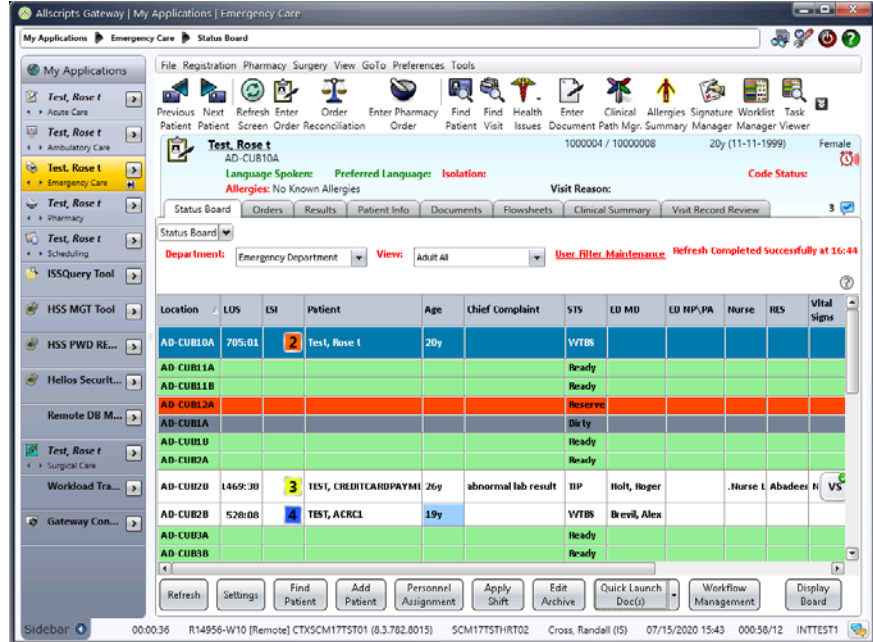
Allscripts Gateway | My Applications | Emergency Care

My Applications ▶ Emergency Care ▶ Status Board

My Applications

Test, Rose t
Acute Care

Test, Rose t
Ambulatory Care

Test, Rose t
Emergency Care

Test, Rose t
Pharmacy

Test, Rose t
Scheduling

ISSQuery Tool

HSS MGT Tool

HSS PWD RE...

Helios Securit...

Remote DB M...

Test, Rose t
Surgical Care

Workload Tra...

Gateway Con...

Sidebar

File Registration Pharmacy Surgery View GoTo Preferences Tools

Previous Patient | Next Patient | Refresh Screen | Enter Order | Order Reconciliation | Enter Pharmacy Order | Find Patient | Find Visit | Health Issues | Enter Document | Clinical Path Mgr. | Allergies Summary | Signature Manager | Worklist Manager | Task Viewer

Test, Rose t
AD-CUB10A
1000004 / 10000008
20y (11-11-1999)
Female
Language Spoken:
Preferred Language:
Isolation:
Code Status:
Allergies: No Known Allergies
Visit Reason:

Status Board | Orders | Results | Patient Info | Documents | Flowsheets | Clinical Summary | Visit Record Review
3

Status Board
Department: Emergency Department
View: Adult All
User Filter Maintenance
Refresh Completed Successfully at 16:44

| Location | LOS | ESI | Patient | Age | Chief Complaint | STS | ED MD | ED NP\PA | Nurse | RES | Vital Signs |
|---|---|---|---|---|---|---|---|---|---|---|---|
| AD-CUB10A | 705:01 | 2 | Test, Rose t | 20y | | WTBS | | | | | |
| AD-CUB11A | | | | | | Ready | | | | | |
| AD-CUB11B | | | | | | Ready | | | | | |
| AD-CUB12A | | | | | | Reserve | | | | | |
| AD-CUB1A | | | | | | Dirty | | | | | |
| AD-CUB1B | | | | | | Ready | | | | | |
| AD-CUB2A | | | | | | Ready | | | | | |
| AD-CUB2B | 1469:38 | 3 | TEST, CREDITCARDPAYME | 26y | abnormal lab result | TIP | Holt, Roger | | .Nurse L | Abadeer | VS |
| AD-CUB3B | 528:08 | 4 | TEST, ACRC1 | 19y | | WTBS | Brevil, Alex | | | | |
| AD-CUB3A | | | | | | Ready | | | | | |
| AD-CUB3B | | | | | | Ready | | | | | |

Refresh | Settings | Find Patient | Add Patient | Personnel Assignment | Apply Shift | Edit Archive | Quick Launch Doc(s) | Workflow Management | Display Board

00:00:36 R14956-W10 [Remote] CTXSCM17TST01 (8.3.782.8015) SCM17TSTHRT02 Cross, Randall (IS) 07/15/2020 15:43 000:58/12 INTTEST1